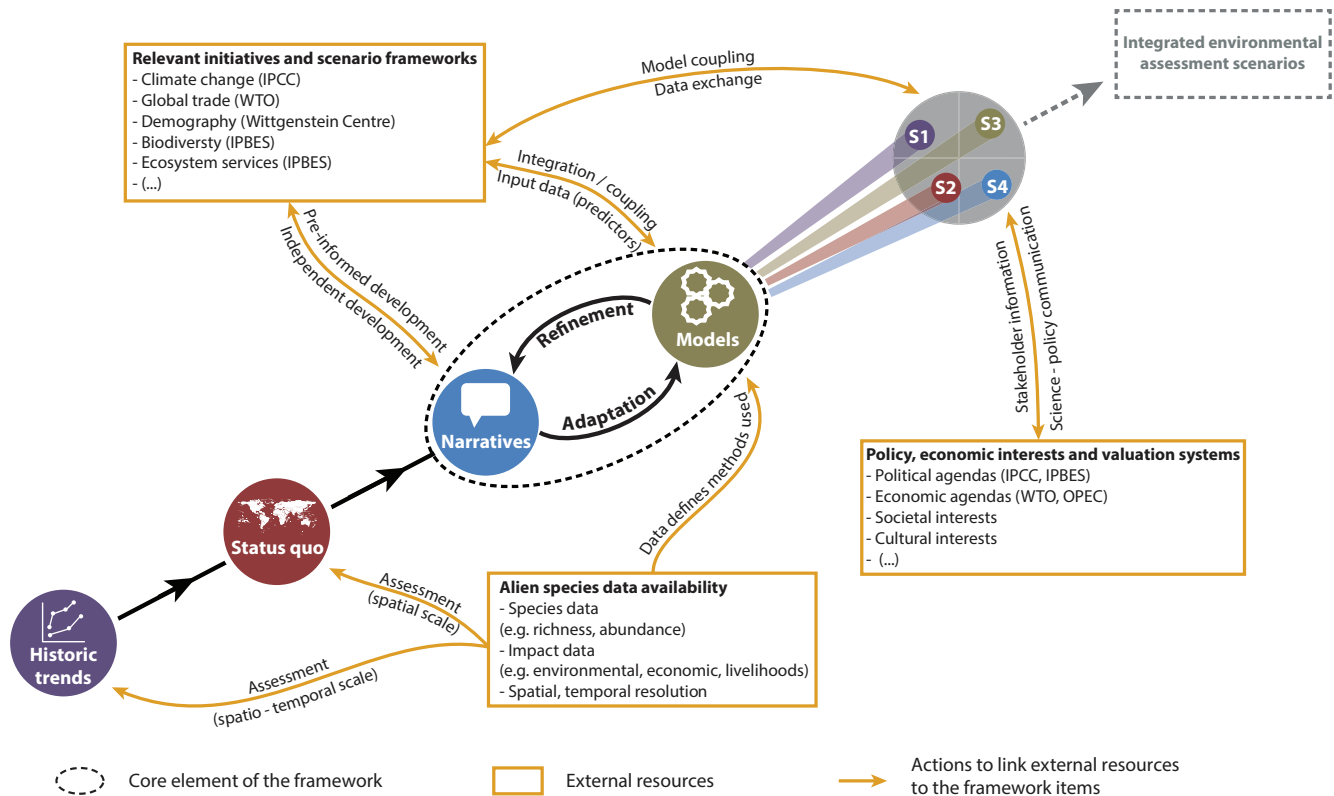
**Relevant initiatives and scenario frameworks**
- Climate change (IPCC)
- Global trade (WTO)
- Demography (Wittgenstein Centre)
- Biodiversty (IPBES)
- Ecosystem services (IPBES)
- (...)

Model coupling
Data exchange

Integrated environmental assessment scenarios

S1
S3
S2
S4

Integration / coupling
Input data (predictors)

Pre-informed development
Independent development

Refinement

Models

Adaptation

Narratives

Stakeholder information
Science - policy communication

**Policy, economic interests and valuation systems**
- Political agendas (IPCC, IPBES)
- Economic agendas (WTO, OPEC)
- Societal interests
- Cultural interests
- (...)

Data defines methods used

Status quo

Assessment
(spatial scale)

**Alien species data availability**
- Species data
(e.g. richness, abundance)
- Impact data
(e.g. environmental, economic, livelihoods)
- Spatial, temporal resolution

Historic trends

Assessment
(spatio - temporal scale)

Core element of the framework

External resources

Actions to link external resources to the framework items